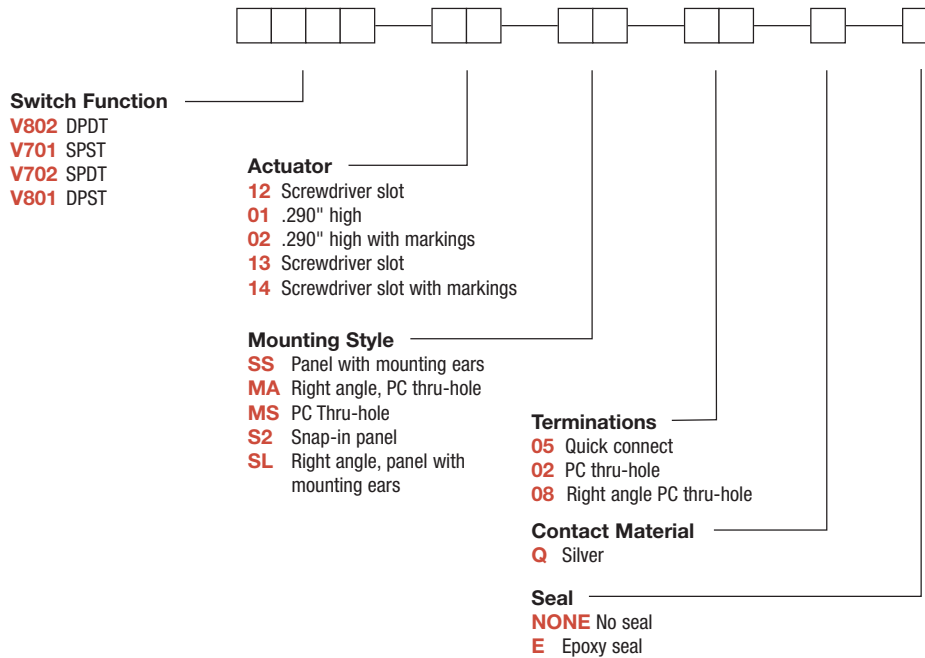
Switch Function
V802 DPDT
V701 SPST
V702 SPDT
V801 DPST

Actuator
12 Screwdriver slot
01 .290" high
02 .290" high with markings
13 Screwdriver slot
14 Screwdriver slot with markings

Mounting Style
SS Panel with mounting ears
MA Right angle, PC thru-hole
MS PC Thru-hole
S2 Snap-in panel
SL Right angle, panel with mounting ears

Terminations
05 Quick connect
02 PC thru-hole
08 Right angle PC thru-hole

Contact Material
Q Silver

Seal
NONE No seal
E Epoxy seal